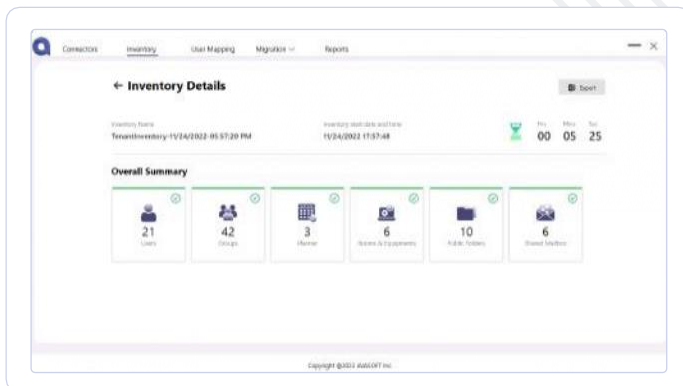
Connectors Inventory User Mapping Migration Reports

← Inventory Details

Export

Inventory Name
TenantInventory-11/24/2022-05:57:20 PM

Inventory start date and time
11/24/2022 17:57:48

Hrs 00 Mins 05 Sec 25

Overall Summary

21
Users

42
Groups

3
Planner

6
Rooms & Equipments

10
Public Folders

6
Shared Mailbox

Copyright @2022 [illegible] Inc.